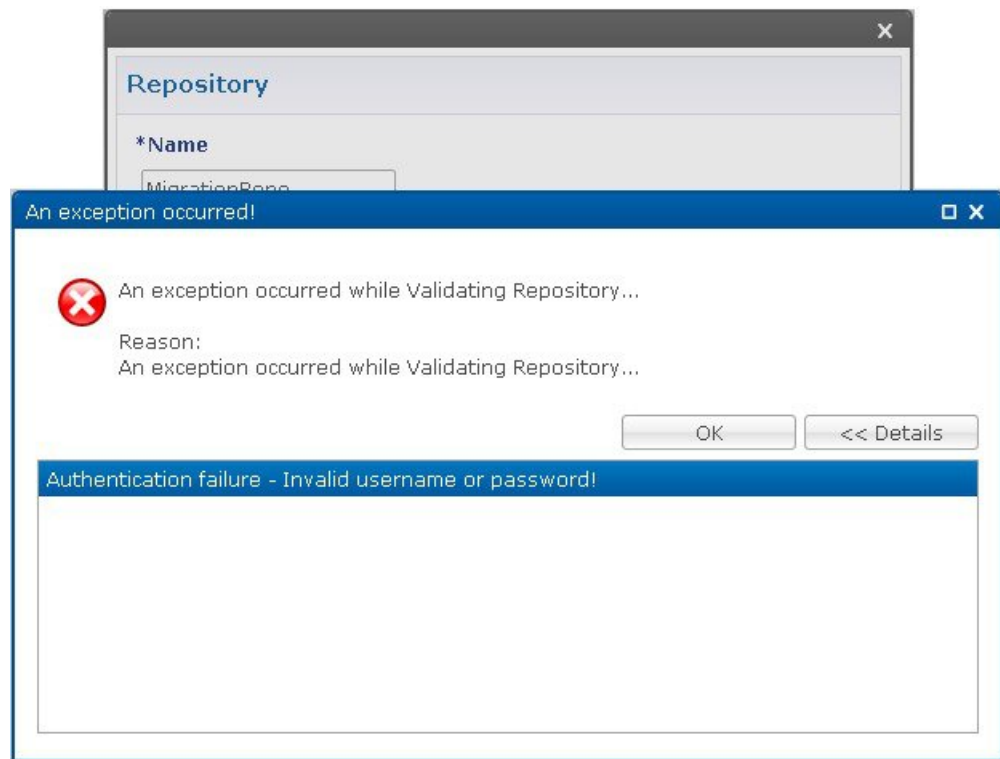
×

Repository

*Name

MigrationRepo

An exception occurred!

An exception occurred while Validating Repository...

Reason:
An exception occurred while Validating Repository...

OK

<< Details

Authentication failure - Invalid username or password!